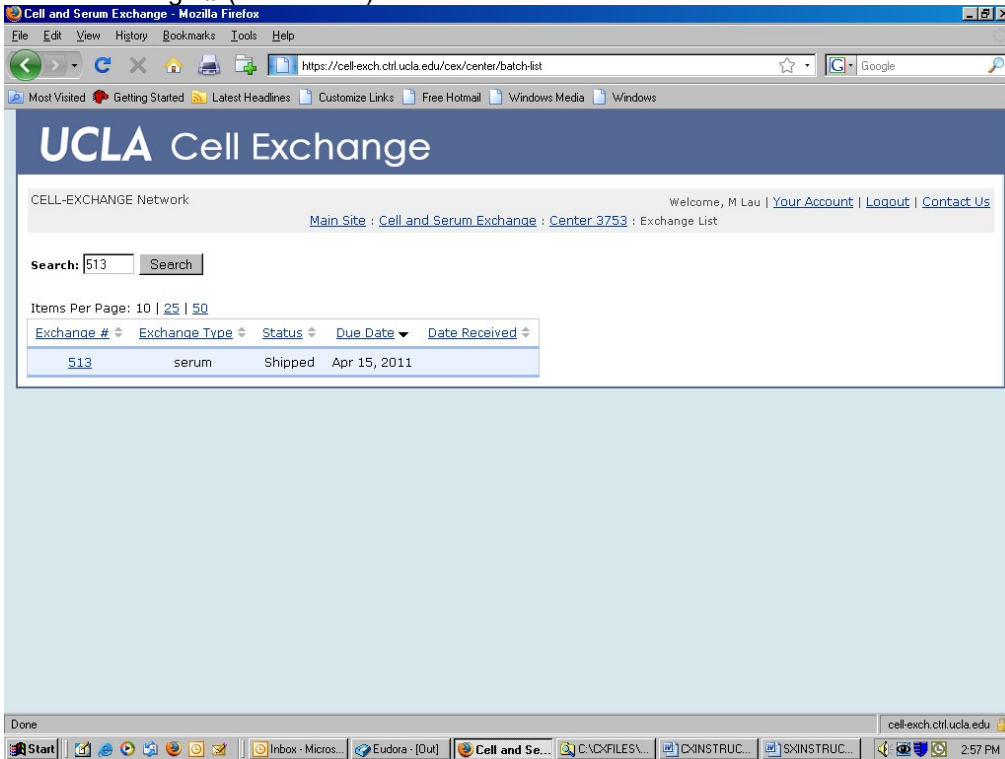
Cell and Serum Exchange - Mozilla Firefox

File Edit View History Bookmarks Tools Help

https://cell-exch.ctrl.ucla.edu/cex/center/batch-list

Google

Most Visited Getting Started Latest Headlines Customize Links Free Hotmail Windows Media Windows

UCLA Cell Exchange

CELL-EXCHANGE Network

Welcome, M Lau | Your Account | Logout | Contact Us

Main Site : Cell and Serum Exchange : Center 3753 : Exchange List

Search: 513 Search

Items Per Page: 10 | 25 | 50

| Exchange # | Exchange Type | Status | Due Date | Date Received |
|---|---|---|---|---|
| 513 | serum | Shipped | Apr 15, 2011 | |

Done

cell-exch.ctrl.ucla.edu

Start Inbox - Micros... Eudora - [Out] Cell and Se... C:\CXFILES\... CXINSTRUC... SXINSTRUC... 2:57 PM